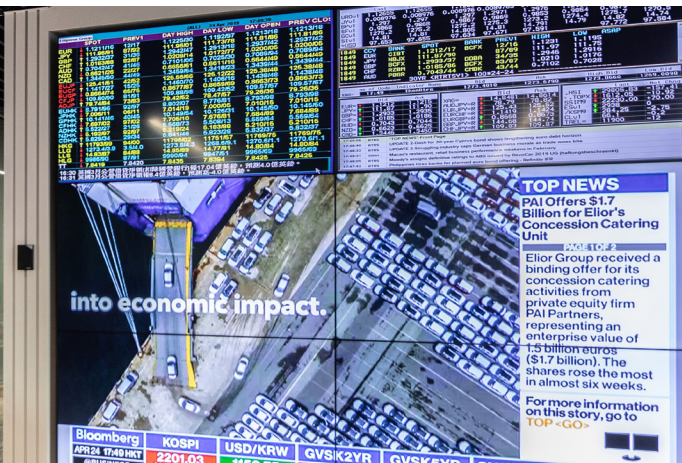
SPOT PREV1 DAY HIGH DAY LOW DAY OPEN PREV CLOSE

TOP NEWS

PAI Offers $1.7 Billion for Elior's Concession Catering Unit

PAGE 1 OF 2

Elior Group received a binding offer for its concession catering activities from private equity firm PAI Partners, representing an enterprise value of 1.5 billion euros ($1.7 billion). The shares rose the most in almost six weeks.

For more information on this story, go to TOP <GO>

into economic impact.

Bloomberg

APR 24 17:49 HKT

KOSPI

2201.03

USD/KRW

GVSK2YR

GVSK5YR